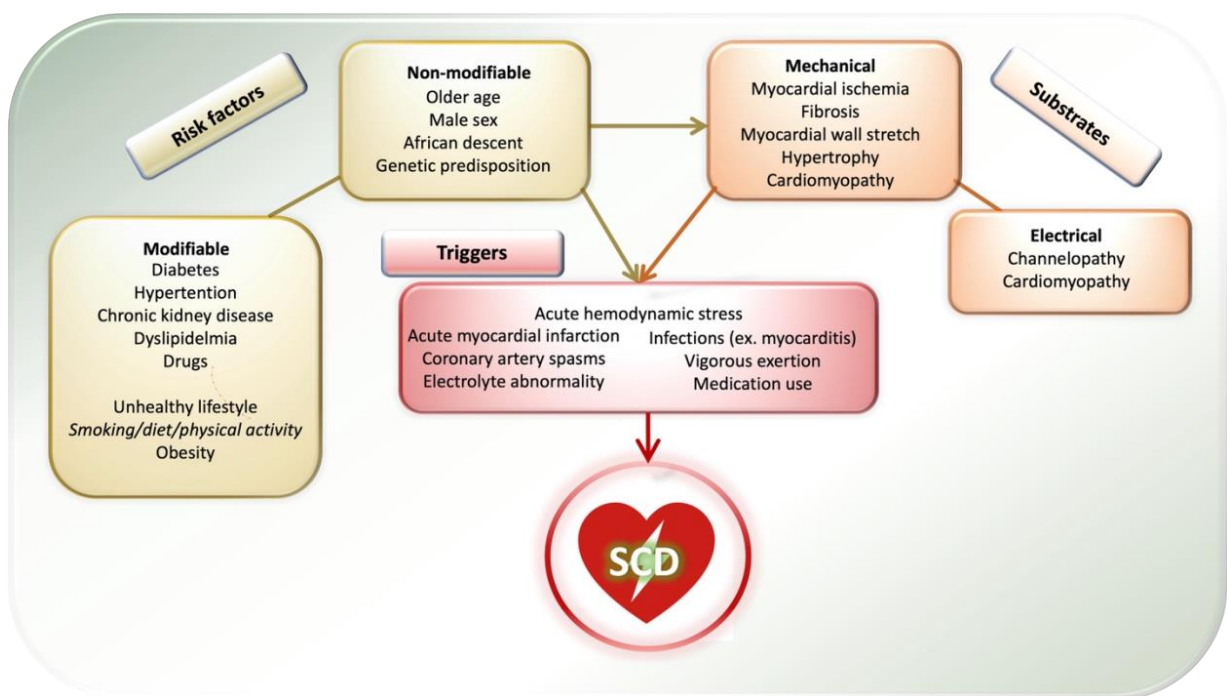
Risk factors

Non-modifiable
Older age
Male sex
African descent
Genetic predisposition

Mechanical
Myocardial ischemia
Fibrosis
Myocardial wall stretch
Hypertrophy
Cardiomyopathy

Substrates

Modifiable
Diabetes
Hypertention
Chronic kidney disease
Dyslipidelmia
Drugs

Unhealthy lifestyle
*Smoking/diet/physical activity*
Obesity

Triggers

Acute hemodynamic stress
Acute myocardial infarction
Coronary artery spasms
Electrolyte abnormality
Infections (ex. myocarditis)
Vigorous exertion
Medication use

Electrical
Channelopathy
Cardiomyopathy

SCD